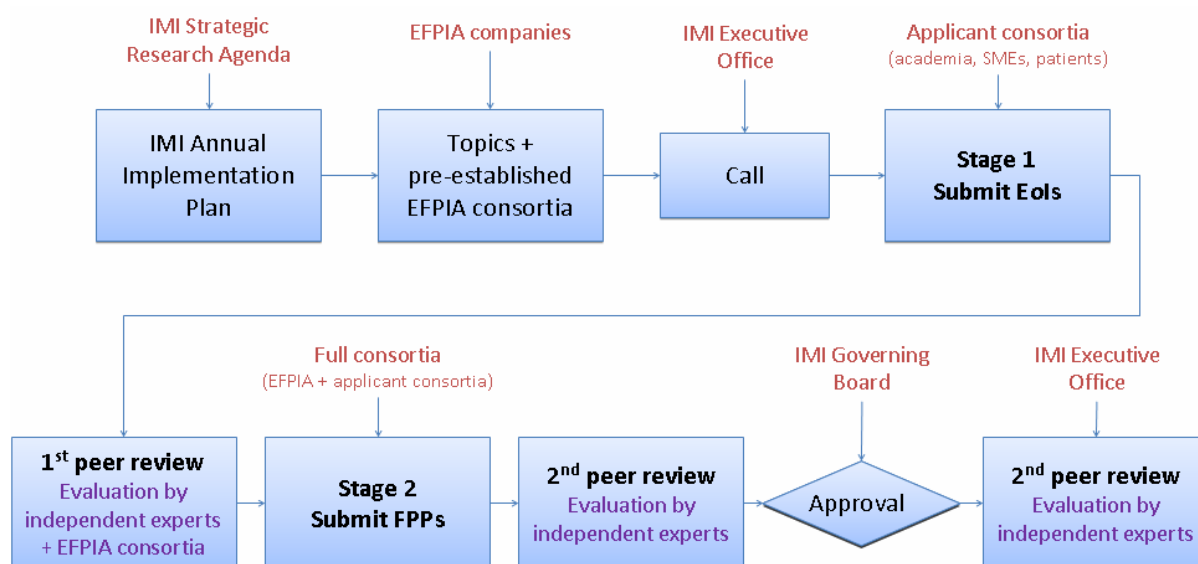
IMI Strategic Research Agenda

EFPIA companies

IMI Executive Office

Applicant consortia (academia, SMEs, patients)

IMI Annual Implementation Plan

Topics + pre-established EFPIA consortia

Call

Stage 1 Submit EoIs

Full consortia (EFPIA + applicant consortia)

IMI Governing Board

IMI Executive Office

1$^{st}$ peer review Evaluation by independent experts + EFPIA consortia

Stage 2 Submit FPPs

2$^{nd}$ peer review Evaluation by independent experts

Approval

2$^{nd}$ peer review Evaluation by independent experts